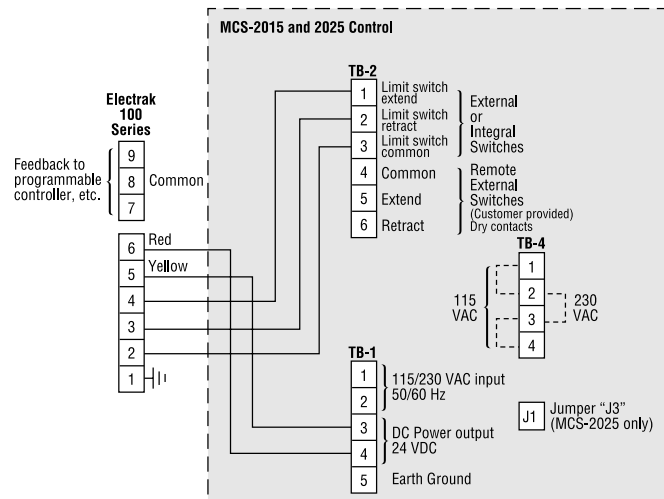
MCS-2015 and 2025 Control

Electrak 100 Series

Feedback to programmable controller, etc.

9
8 Common
7

6 Red
5 Yellow
4
3
2
1

TB-2
1 Limit switch extend
2 Limit switch retract
3 Limit switch common
External or Integral Switches
4 Common
5 Extend
6 Retract
Remote External Switches (Customer provided) Dry contacts

TB-4
1
2
3
4
115 VAC
230 VAC

TB-1
1
2
115/230 VAC input 50/60 Hz
3
4
DC Power output 24 VDC
5 Earth Ground

J1 Jumper "J3" (MCS-2025 only)